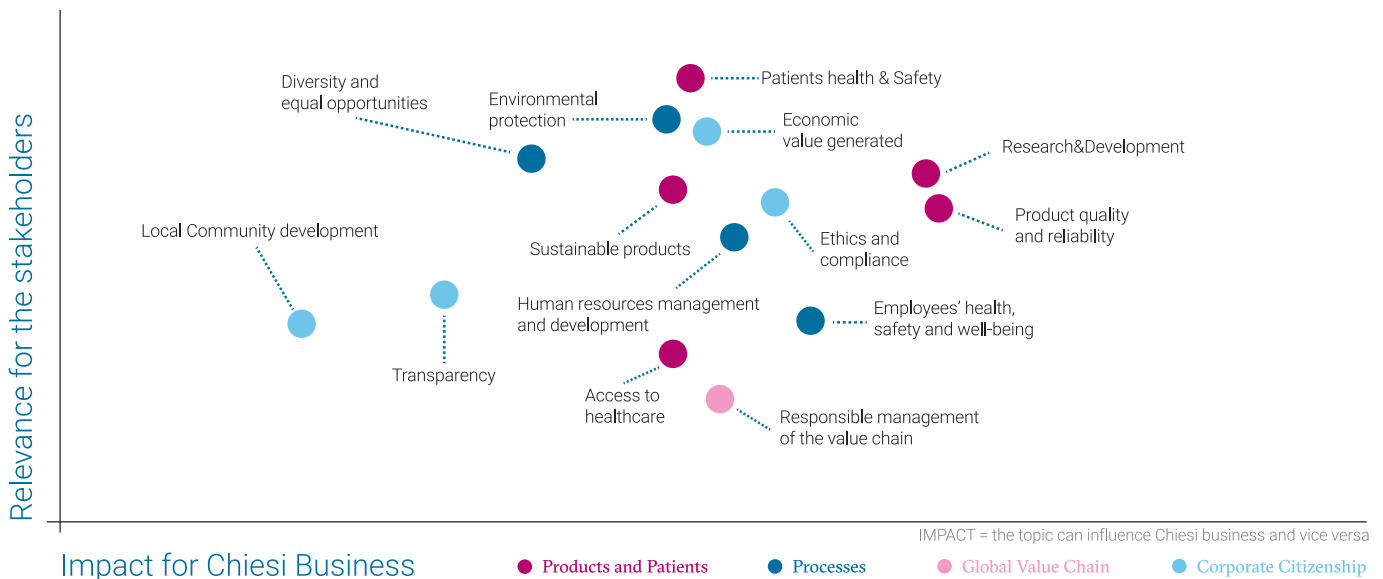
Relevance for the stakeholders

Patients health & Safety

Diversity and equal opportunities

Environmental protection

Economic value generated

Research&Development

Product quality and reliability

Local Community development

Sustainable products

Ethics and compliance

Human resources management and development

Employees' health, safety and well-being

Transparency

Access to healthcare

Responsible management of the value chain

IMPACT = the topic can influence Chiesi business and vice versa

Impact for Chiesi Business

Products and Patients

Processes

Global Value Chain

Corporate Citizenship